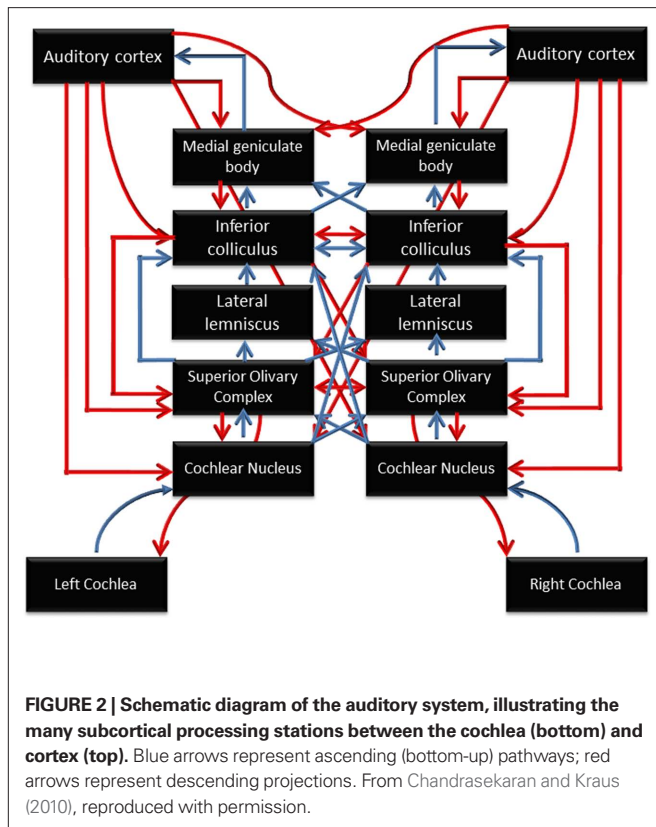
Auditory cortex

Auditory cortex

Medial geniculate body

Medial geniculate body

Inferior colliculus

Inferior colliculus

Lateral lemniscus

Lateral lemniscus

Superior Olivary Complex

Superior Olivary Complex

Cochlear Nucleus

Cochlear Nucleus

Left Cochlea

Right Cochlea

**FIGURE 2 | Schematic diagram of the auditory system, illustrating the many subcortical processing stations between the cochlea (bottom) and cortex (top).** Blue arrows represent ascending (bottom-up) pathways; red arrows represent descending projections. From Chandrasekaran and Kraus (2010), reproduced with permission.